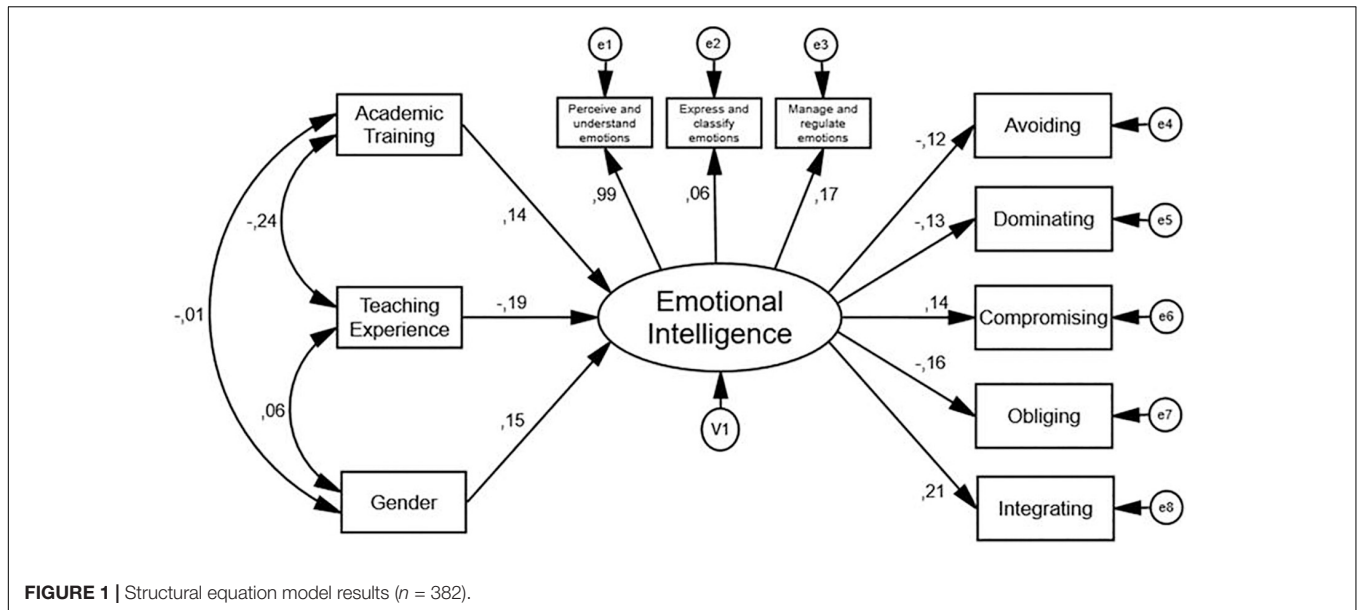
e1

e2

e3

Perceive and understand emotions

Express and classify emotions

Manage and regulate emotions

Academic Training

Avoiding

e4

-,12

,99

,06

,17

-,24

,14

Dominating

e5

-,13

-,01

Teaching Experience

-,19

Emotional Intelligence

,14

Compromising

e6

-,16

,06

Obliging

e7

,15

V1

,21

Gender

Integrating

e8

**FIGURE 1 |** Structural equation model results ($n$ = 382).